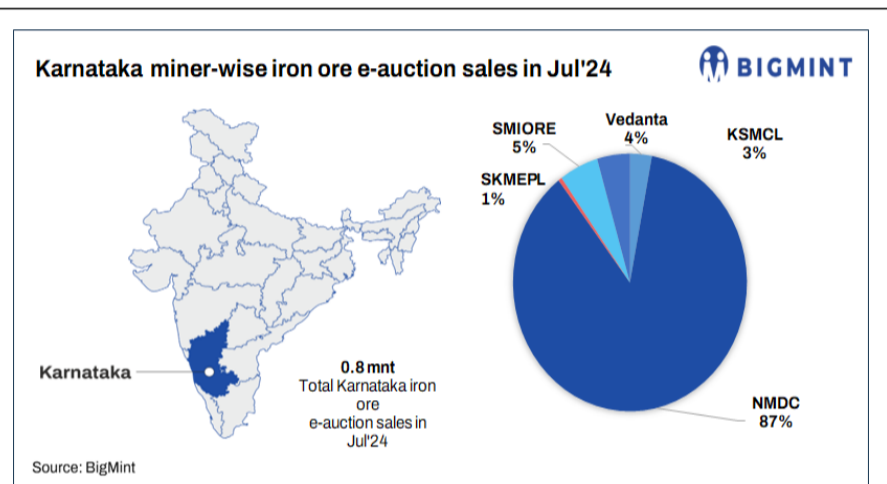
Karnataka miner-wise iron ore e-auction sales in Jul'24

BIGMINT

Karnataka

0.8 mnt
Total Karnataka iron ore e-auction sales in Jul'24

SMIORE
5%

Vedanta
4%

KSMCL
3%

SKMEPL
1%

NMDC
87%

Source: BigMint